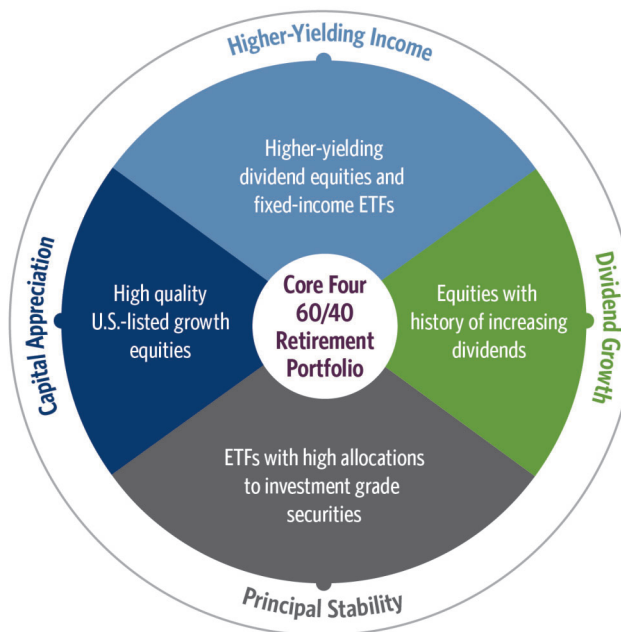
Higher-Yielding Income

Higher-yielding dividend equities and fixed-income ETFs

Capital Appreciation

High quality U.S.-listed growth equities

Core Four 60/40 Retirement Portfolio

Dividend Growth

Equities with history of increasing dividends

ETFs with high allocations to investment grade securities

Principal Stability